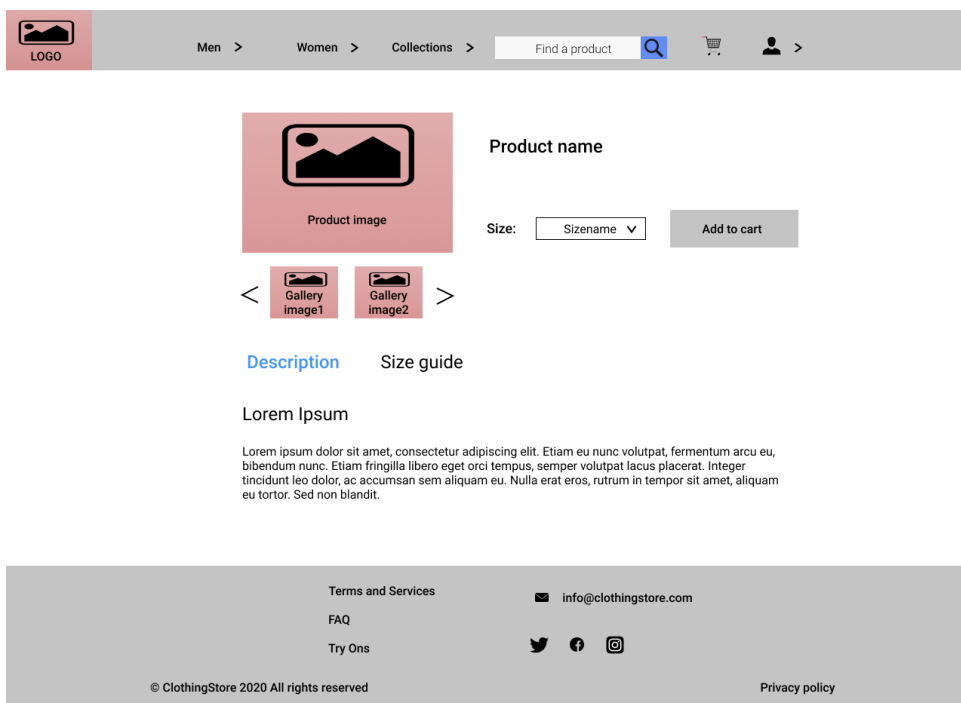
LOGO

Men >
Women >
Collections >
Find a product

>

Product image

Product name

Size: Sizename V
Add to cart

<
Gallery image1
Gallery image2
>

Description
Size guide

Lorem Ipsum

Lorem ipsum dolor sit amet, consectetur adipiscing elit. Etiam eu nunc volutpat, fermentum arcu eu, bibendum nunc. Etiam fringilla libero eget orci tempus, semper volutpat lacus placerat. Integer tincidunt leo dolor, ac accumsan sem aliquam eu. Nulla erat eros, rutrum in tempor sit amet, aliquam eu tortor. Sed non blandit.

Terms and Services
FAQ
Try Ons

info@clothingstore.com

© ClothingStore 2020 All rights reserved
Privacy policy